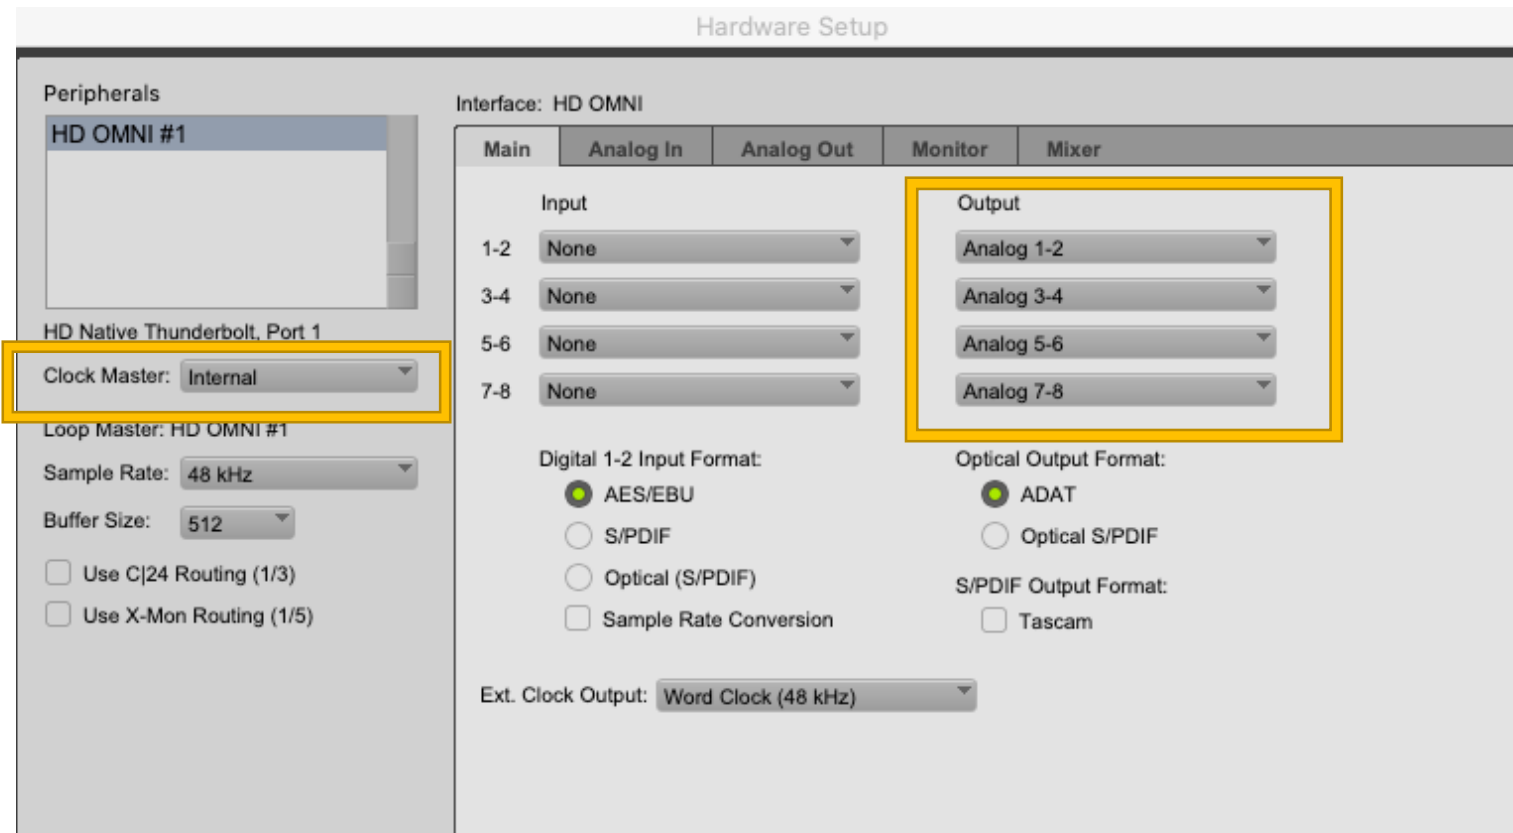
Hardware Setup

Peripherals

HD OMNI #1

HD Native Thunderbolt, Port 1

Clock Master: Internal

Loop Master: HD OMNI #1

Sample Rate: 48 kHz

Buffer Size: 512

Use C|24 Routing (1/3)

Use X-Mon Routing (1/5)

Interface: HD OMNI

Main | Analog In | Analog Out | Monitor | Mixer

Input

1-2 None

3-4 None

5-6 None

7-8 None

Output

Analog 1-2

Analog 3-4

Analog 5-6

Analog 7-8

Digital 1-2 Input Format:

AES/EBU

S/PDIF

Optical (S/PDIF)

Sample Rate Conversion

Optical Output Format:

ADAT

Optical S/PDIF

S/PDIF Output Format:

Tascam

Ext. Clock Output: Word Clock (48 kHz)